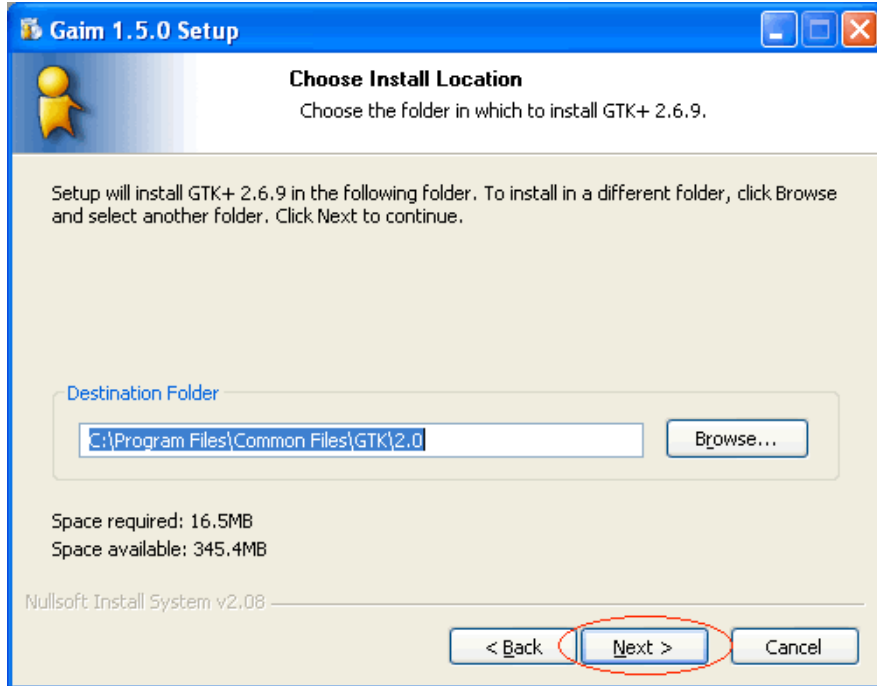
Gaim 1.5.0 Setup

Choose Install Location
Choose the folder in which to install GTK+ 2.6.9.

Setup will install GTK+ 2.6.9 in the following folder. To install in a different folder, click Browse and select another folder. Click Next to continue.

Destination Folder
C:\Program Files\Common Files\GTK\2.0
Browse...

Space required: 16.5MB
Space available: 345.4MB

Nullsoft Install System v2.08

< Back
Next >
Cancel